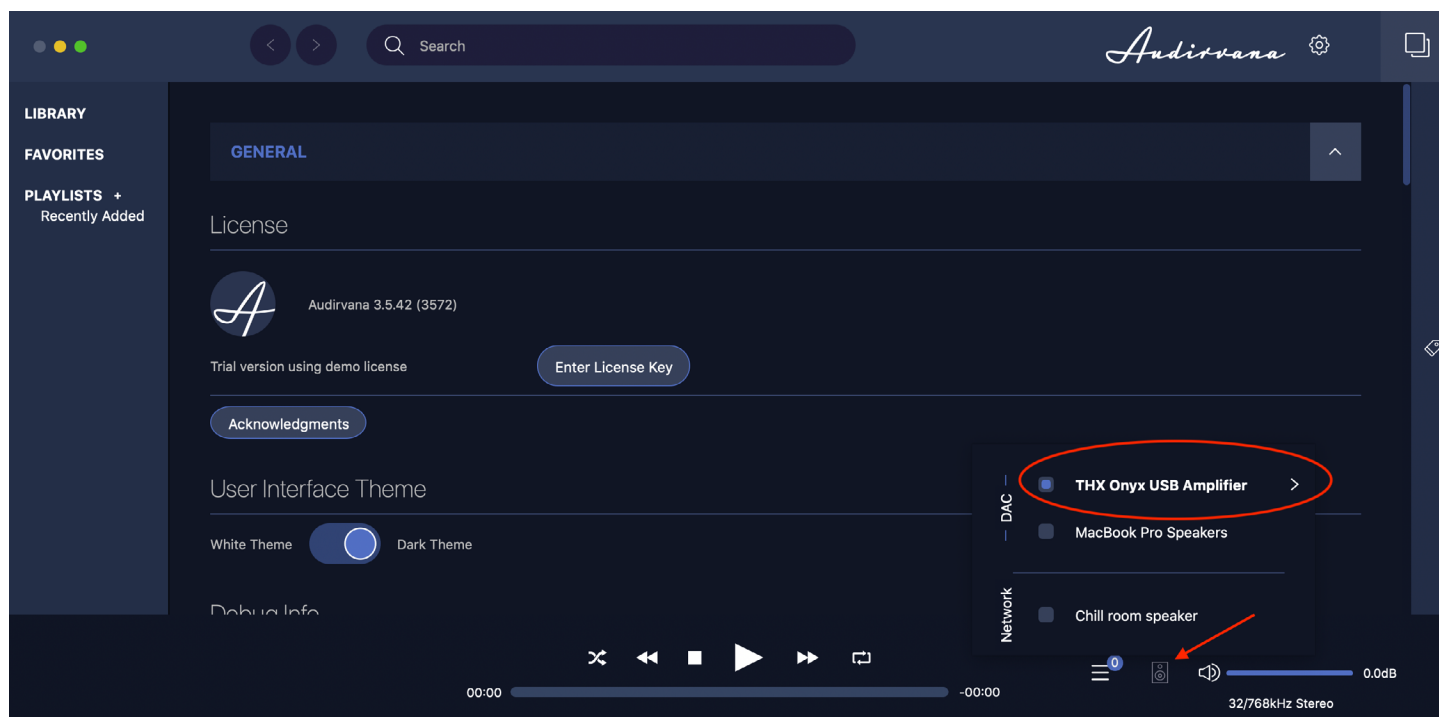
Search

Audirvana

LIBRARY

FAVORITES

PLAYLISTS +
Recently Added

GENERAL

License

Audirvana 3.5.42 (3572)

Trial version using demo license

Enter License Key

Acknowledgments

User Interface Theme

White Theme

Dark Theme

Debug Info

DAC

THX Onyx USB Amplifier

MacBook Pro Speakers

Network

Chill room speaker

00:00

-00:00

0

0.0dB

32/768kHz Stereo